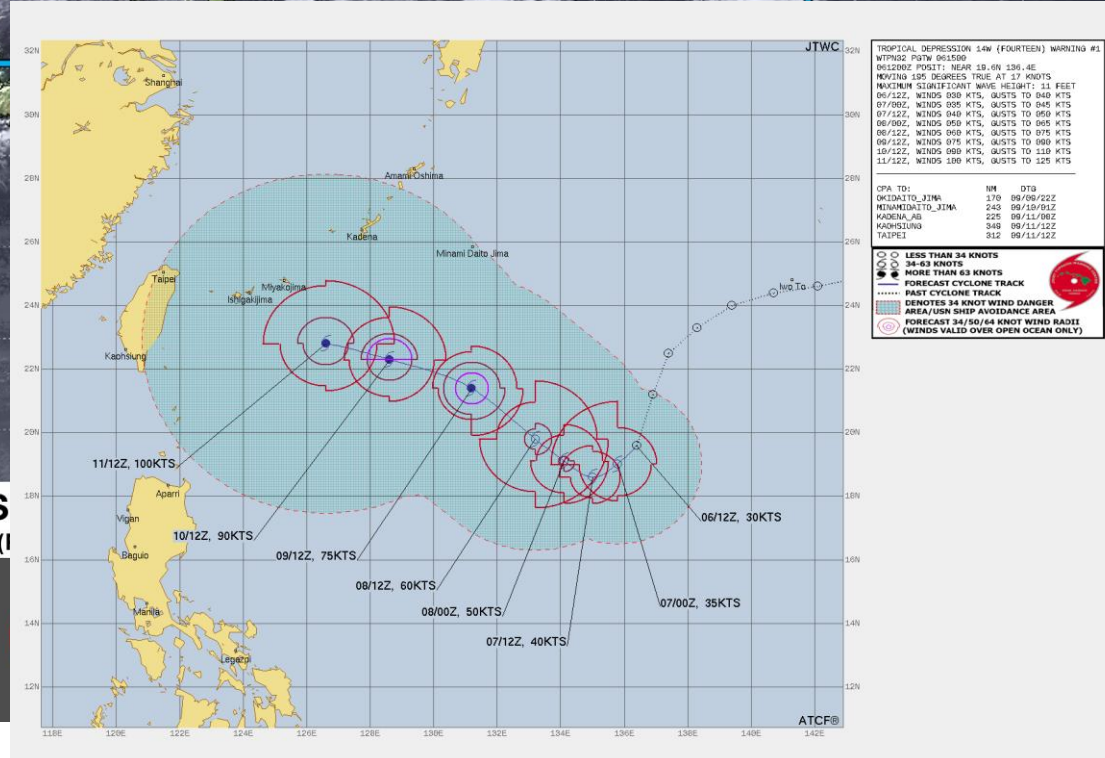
JTWC

32N
30N
28N
26N
24N
22N
20N
18N
16N
14N
12N

Shanghai
Amami Oshima
Kadena
Minami Daito Jima
Taipei
Miyakojima
Ishigakijima
Iwo To
Kaohsiung
Aparri
Vigan
Baguio
Manila
Legazpi

11/12Z, 100KTS
10/12Z, 90KTS
09/12Z, 75KTS
08/12Z, 60KTS
08/00Z, 50KTS
07/12Z, 40KTS
07/00Z, 35KTS
06/12Z, 30KTS

ATCF®

118E 120E 122E 124E 126E 128E 130E 132E 134E 136E 138E 140E 142E

TROPICAL DEPRESSION 14W (FOURTEEN) WARNING #1
WTPN32 PGTW 061500
061200Z POSIT: NEAR 18.6N 136.4E
MOVING 195 DEGREES TRUE AT 17 KNOTS
MAXIMUM SIGNIFICANT WAVE HEIGHT: 11 FEET
06/12Z, WINDS 030 KTS, GUSTS TO 040 KTS
07/00Z, WINDS 035 KTS, GUSTS TO 045 KTS
07/12Z, WINDS 040 KTS, GUSTS TO 050 KTS
08/00Z, WINDS 050 KTS, GUSTS TO 065 KTS
08/12Z, WINDS 060 KTS, GUSTS TO 075 KTS
09/12Z, WINDS 075 KTS, GUSTS TO 090 KTS
10/12Z, WINDS 090 KTS, GUSTS TO 110 KTS
11/12Z, WINDS 100 KTS, GUSTS TO 125 KTS

| CPA TO: | NM | DTG |
|---|---|---|
| OKIDAITO_JIMA | 170 | 09/09/22Z |
| MINAMIDAITO_JIMA | 243 | 09/10/01Z |
| KADENA_AB | 225 | 09/11/06Z |
| KAOHSIUNG | 349 | 09/11/12Z |
| TAIPEI | 312 | 09/11/12Z |

LESS THAN 34 KNOTS
34-63 KNOTS
MORE THAN 63 KNOTS
FORECAST CYCLONE TRACK
PAST CYCLONE TRACK
DENOTES 34 KNOT WIND DANGER AREA/USN SHIP AVOIDANCE AREA
FORECAST 34/50/64 KNOT WIND RADII (WINDS VALID OVER OPEN OCEAN ONLY)